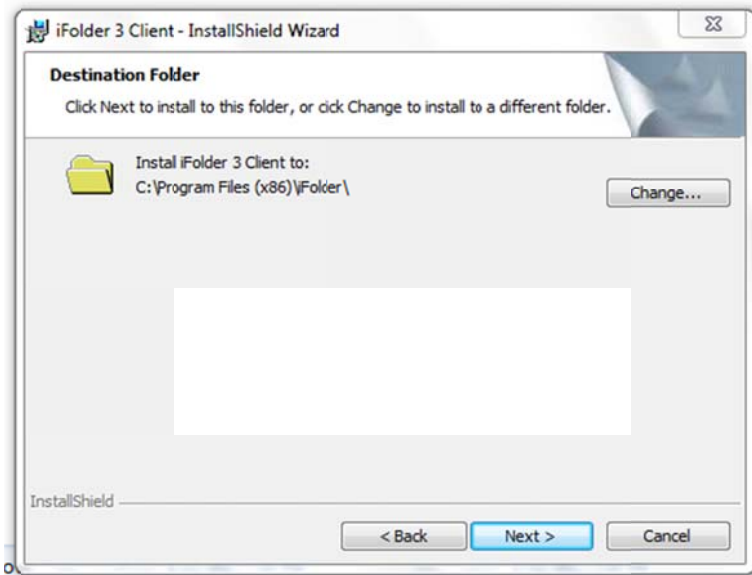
iFolder 3 Client - InstallShield Wizard

Destination Folder

Click Next to install to this folder, or cick Change to install to a different folder.

Instal iFolder 3 Client to:
C:\Program Files (x86)\iFolder\

Change...

InstallShield

< Back

Next >

Cancel